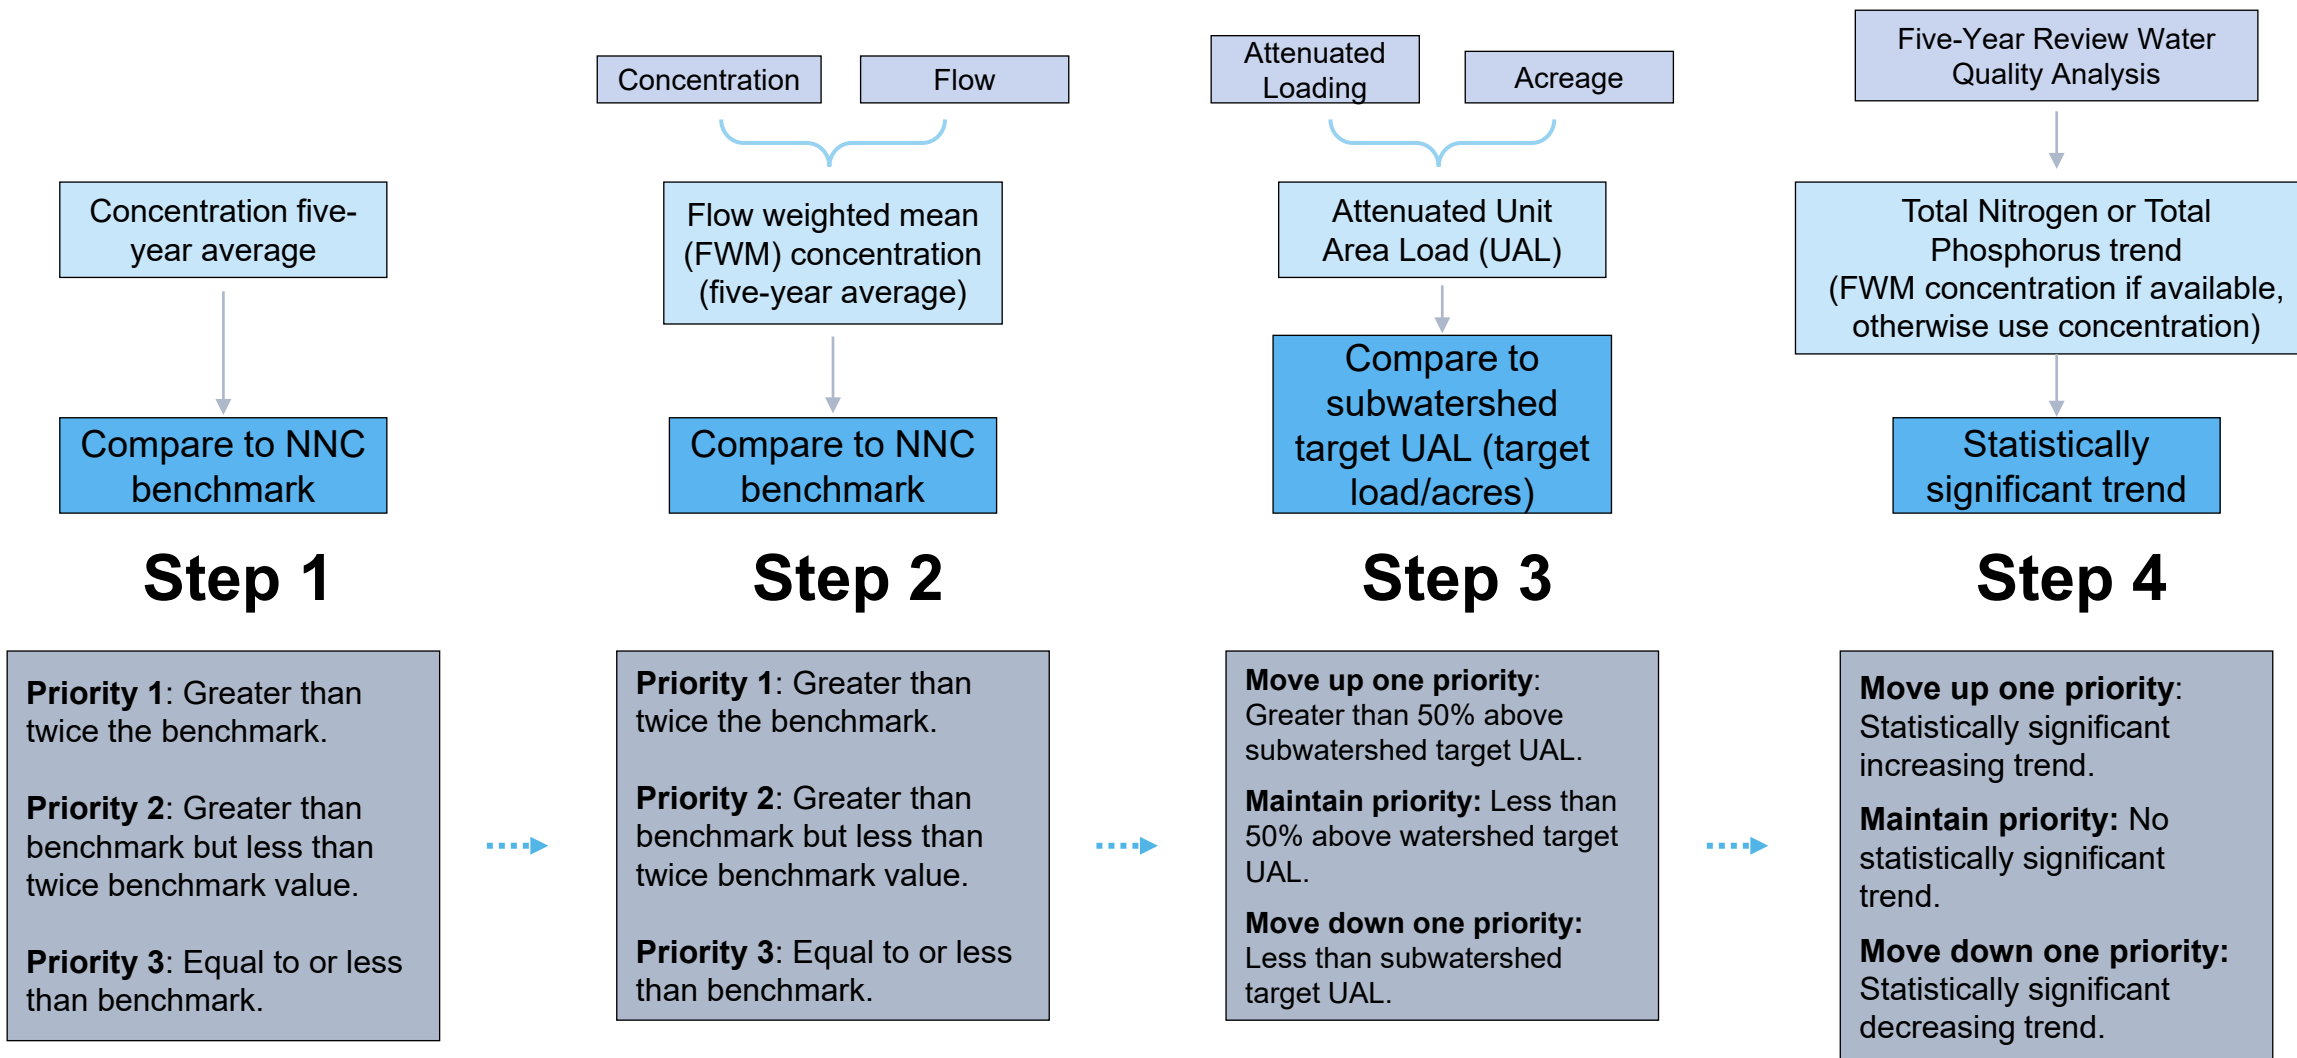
Concentration five-year average

Compare to NNC benchmark

Step 1

Priority 1: Greater than twice the benchmark.

Priority 2: Greater than benchmark but less than twice benchmark value.

Priority 3: Equal to or less than benchmark.

Concentration

Flow

Flow weighted mean (FWM) concentration (five-year average)

Compare to NNC benchmark

Step 2

Priority 1: Greater than twice the benchmark.

Priority 2: Greater than benchmark but less than twice benchmark value.

Priority 3: Equal to or less than benchmark.

Attenuated Loading

Acreage

Attenuated Unit Area Load (UAL)

Compare to subwatershed target UAL (target load/acres)

Step 3

Move up one priority: Greater than 50% above subwatershed target UAL.

Maintain priority: Less than 50% above watershed target UAL.

Move down one priority: Less than subwatershed target UAL.

Five-Year Review Water Quality Analysis

Total Nitrogen or Total Phosphorus trend (FWM concentration if available, otherwise use concentration)

Statistically significant trend

Step 4

Move up one priority: Statistically significant increasing trend.

Maintain priority: No statistically significant trend.

Move down one priority: Statistically significant decreasing trend.